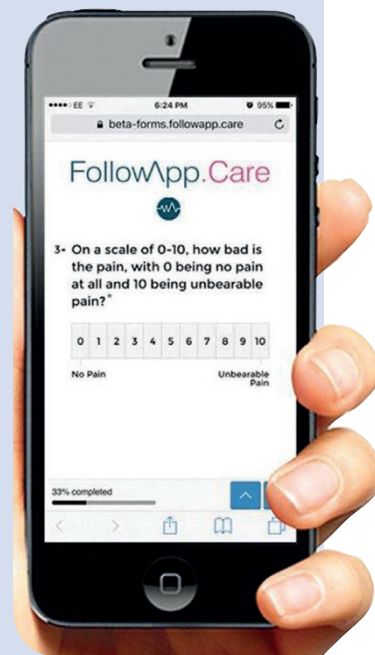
●●●●○ EE

6:24 PM

95%

beta-forms.followapp.care

FollowApp.Care

3→ On a scale of 0-10, how bad is the pain, with 0 being no pain at all and 10 being unbearable pain?*

| 0 | 1 | 2 | 3 | 4 | 5 | 6 | 7 | 8 | 9 | 10 |
|---|---|---|---|---|---|---|---|---|---|---|

No Pain

Unbearable Pain

33% completed